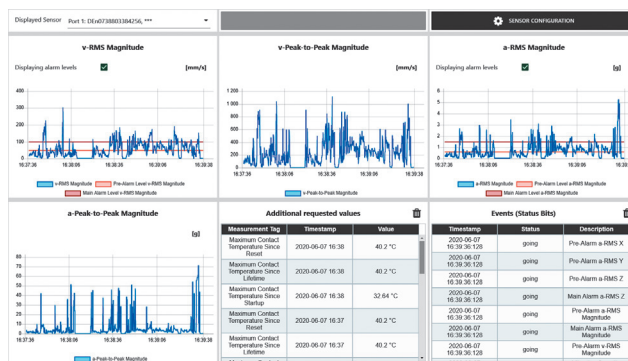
Displayed Sensor Port 1: DEn0738803384256, ***

SENSOR CONFIGURATION

v-RMS Magnitude

Displaying alarm levels

[mm/s]

400
300
200
100
0

16:37:36 16:38:06 16:38:36 16:39:06 16:39:36

v-RMS Magnitude Pre-Alarm Level v-RMS Magnitude Main Alarm Level v-RMS Magnitude

v-Peak-to-Peak Magnitude

[mm/s]

1 200
1 000
800
600
400
200
0

16:37:36 16:38:06 16:38:36 16:39:06 16:39:36

v-Peak-to-Peak Magnitude

a-RMS Magnitude

Displaying alarm levels

[g]

6
5
4
3
2
1
0

16:37:36 16:38:06 16:38:36 16:39:06

a-RMS Magnitude Pre-Alarm Level a-RMS Magnitude Main Alarm Level a-RMS Magnitude

a-Peak-to-Peak Magnitude

[g]

80
70
60
50
40
30
20
10
0

16:37:36 16:38:06 16:38:36 16:39:06 16:39:36

a-Peak-to-Peak Magnitude

Additional requested values

| Measurement Tag | Timestamp | Value |
|---|---|---|
| Maximum Contact Temperature Since Reset | 2020-06-07 16:38 | 40.2 °C |
| Maximum Contact Temperature Since Lifetime | 2020-06-07 16:38 | 40.2 °C |
| Maximum Contact Temperature Since Startup | 2020-06-07 16:38 | 32.64 °C |
| Maximum Contact Temperature Since Reset | 2020-06-07 16:37 | 40.2 °C |
| Maximum Contact Temperature Since Lifetime | 2020-06-07 16:37 | 40.2 °C |

Events (Status Bits)

| Timestamp | Status | Description |
|---|---|---|
| 2020-06-07 16:39:36:128 | going | Pre-Alarm a-RMS X |
| 2020-06-07 16:39:36:128 | going | Pre-Alarm a-RMS Y |
| 2020-06-07 16:39:36:128 | going | Pre-Alarm a-RMS Z |
| 2020-06-07 16:39:36:128 | going | Main Alarm a-RMS Z |
| 2020-06-07 16:39:36:128 | going | Pre-Alarm a-RMS Magnitude |
| 2020-06-07 16:39:36:128 | going | Main Alarm a-RMS Magnitude |
| 2020-06-07 16:39:36:128 | going | Pre-Alarm v-RMS Magnitude |